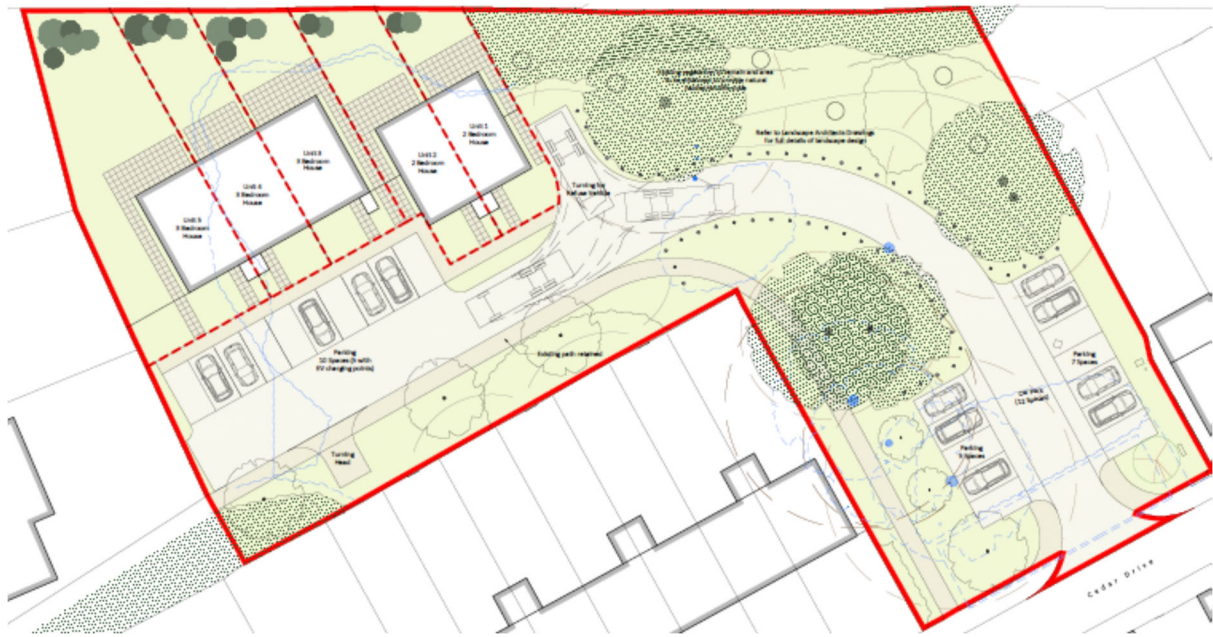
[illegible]

Refer to Landscape Architects Drawings for full details of landscape design

Unit 1
2 Bedroom House

Unit 2
2 Bedroom House

Unit 3
3 Bedroom House

Unit 4
3 Bedroom House

Unit 5
3 Bedroom House

Turning for Refuse Vehicle

Parking
10 Spaces (5 with EV charging points)

Existing path retained

Turning Head

Parking
7 Spaces

Car Park
(12 Spaces)

Parking
5 Spaces

Cedar Drive